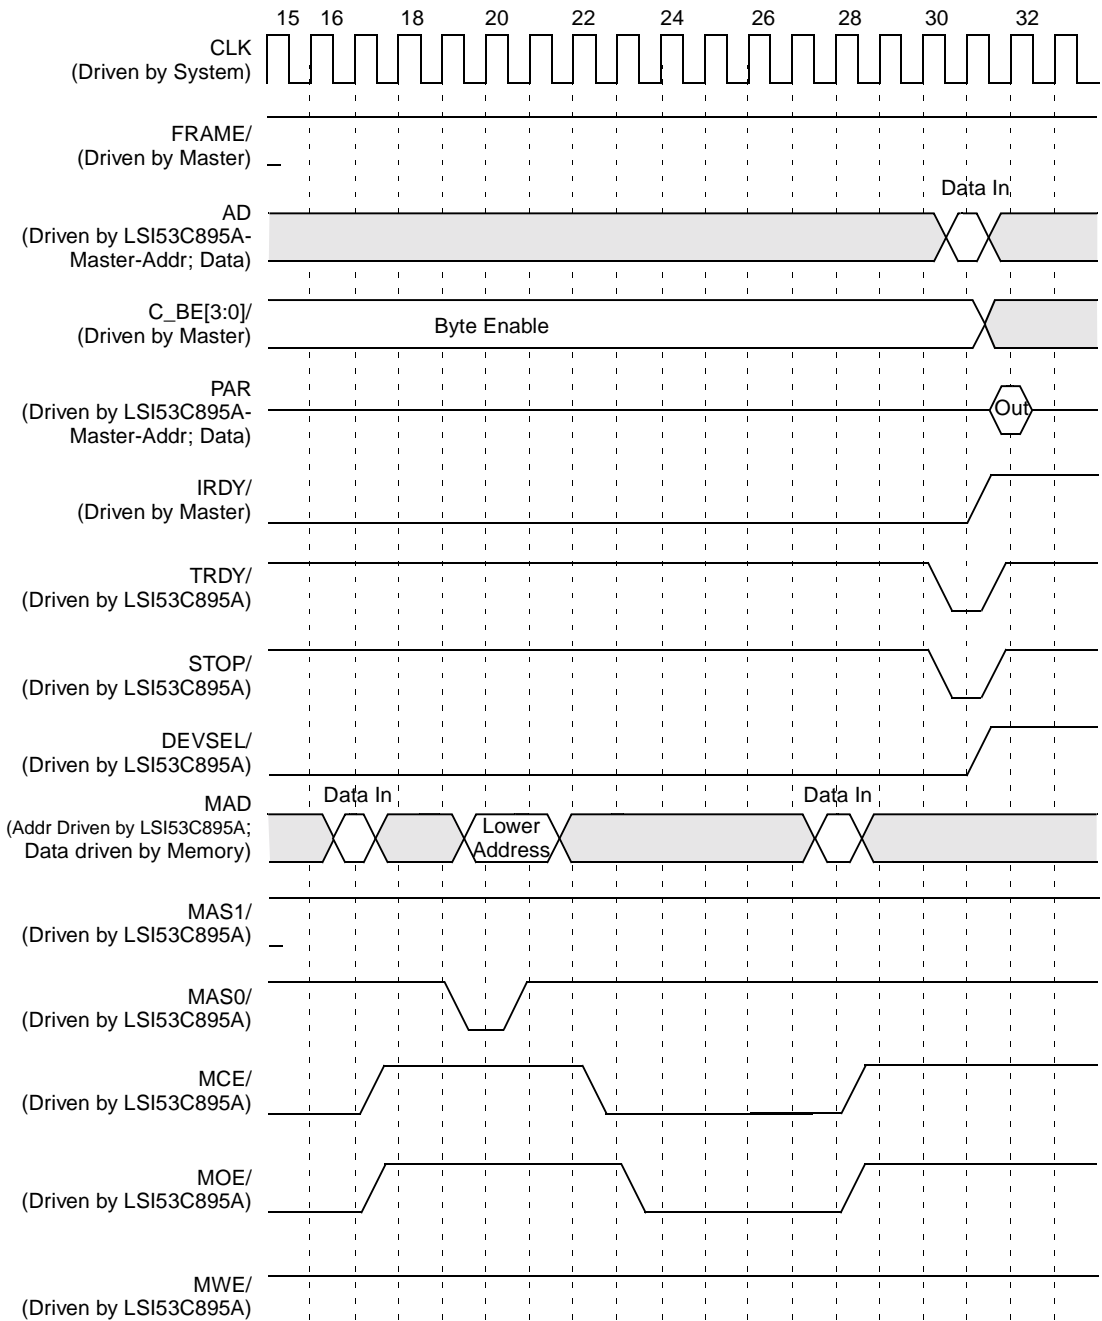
15 16 18 20 22 24 26 28 30 32

CLK
(Driven by System)

FRAME/
(Driven by Master)

Data In

AD
(Driven by LSI53C895A-Master-Addr; Data)

C_BE[3:0]/
(Driven by Master)

Byte Enable

PAR
(Driven by LSI53C895A-Master-Addr; Data)

Out

IRDY/
(Driven by Master)

TRDY/
(Driven by LSI53C895A)

STOP/
(Driven by LSI53C895A)

DEVSEL/
(Driven by LSI53C895A)

Data In

Data In

MAD
(Addr Driven by LSI53C895A; Data driven by Memory)

Lower Address

MAS1/
(Driven by LSI53C895A)

MAS0/
(Driven by LSI53C895A)

MCE/
(Driven by LSI53C895A)

MOE/
(Driven by LSI53C895A)

MWE/
(Driven by LSI53C895A)